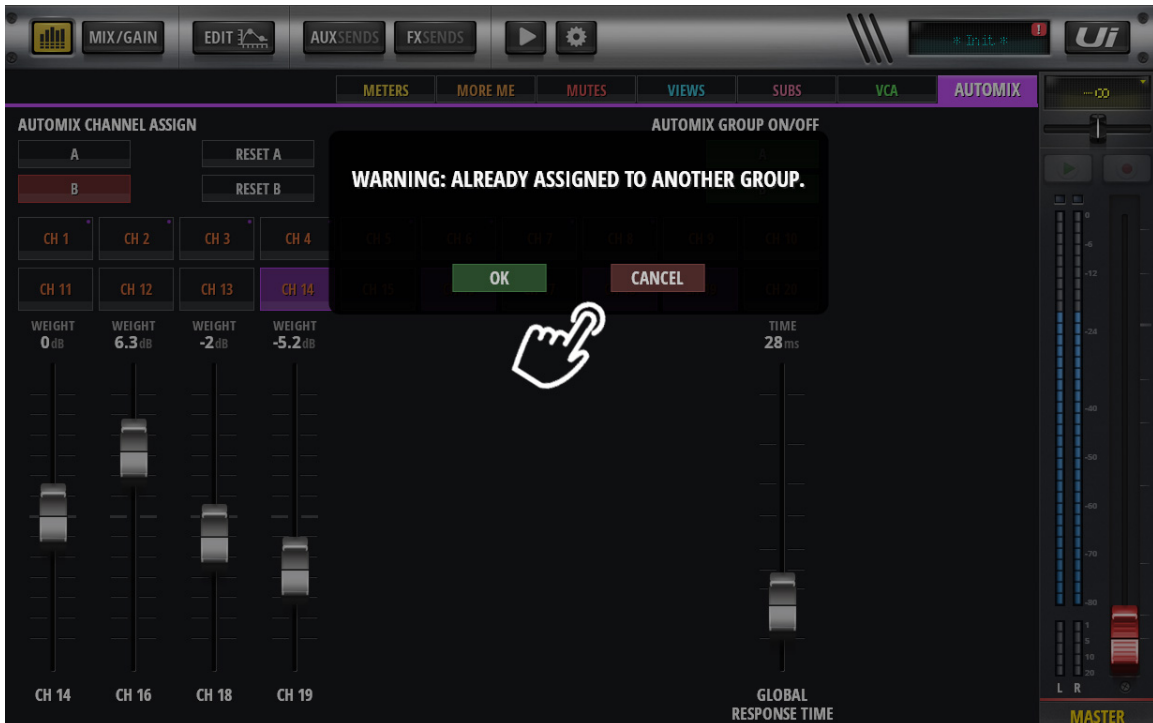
MIX/GAIN EDIT AUXSENDS FXSENDS

* Init *

Ui

METERS MORE ME MUTES VIEWS SUBS VCA AUTOMIX

AUTOMIX CHANNEL ASSIGN

A RESET A

B RESET B

AUTOMIX GROUP ON/OFF

WARNING: ALREADY ASSIGNED TO ANOTHER GROUP.

OK CANCEL

CH 1 CH 2 CH 3 CH 4

CH 11 CH 12 CH 13 CH 14

WEIGHT 0dB WEIGHT 6.3dB WEIGHT -2dB WEIGHT -5.2dB

TIME 28ms

CH 14 CH 16 CH 18 CH 19

GLOBAL RESPONSE TIME

-∞

L R

MASTER